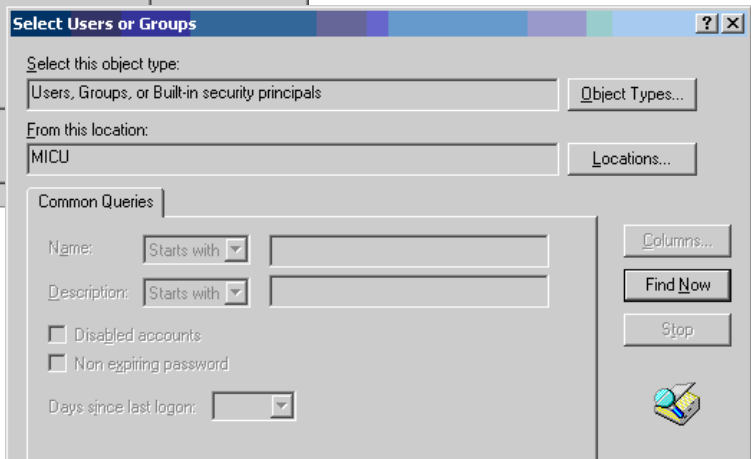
Select Users or Groups

? X

Select this object type:

Users, Groups, or Built-in security principals

Object Types...

From this location:

MICU

Locations...

Common Queries

Name: Starts with

Description: Starts with

Disabled accounts

Non expiring password

Days since last logon:

Columns...

Find Now

Stop